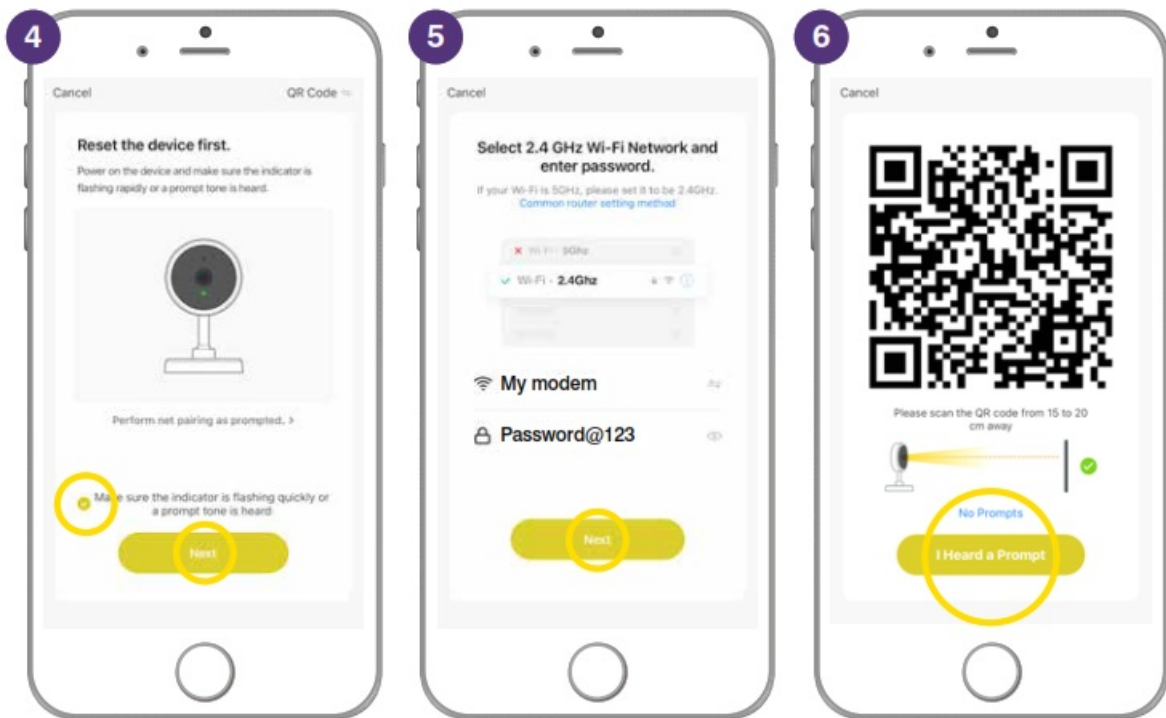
4

Cancel

QR Code

Reset the device first.

Power on the device and make sure the indicator is flashing rapidly or a prompt tone is heard.

Perform net pairing as prompted. >

Make sure the indicator is flashing quickly or a prompt tone is heard

Next

5

Cancel

Select 2.4 GHz Wi-Fi Network and enter password.

If your Wi-Fi is 5GHz, please set it to be 2.4GHz.

Common router setting method

Wi-Fi - 5Ghz

Wi-Fi - 2.4Ghz

My modem

Password@123

Next

6

Cancel

Please scan the QR code from 15 to 20 cm away

No Prompts

I Heard a Prompt